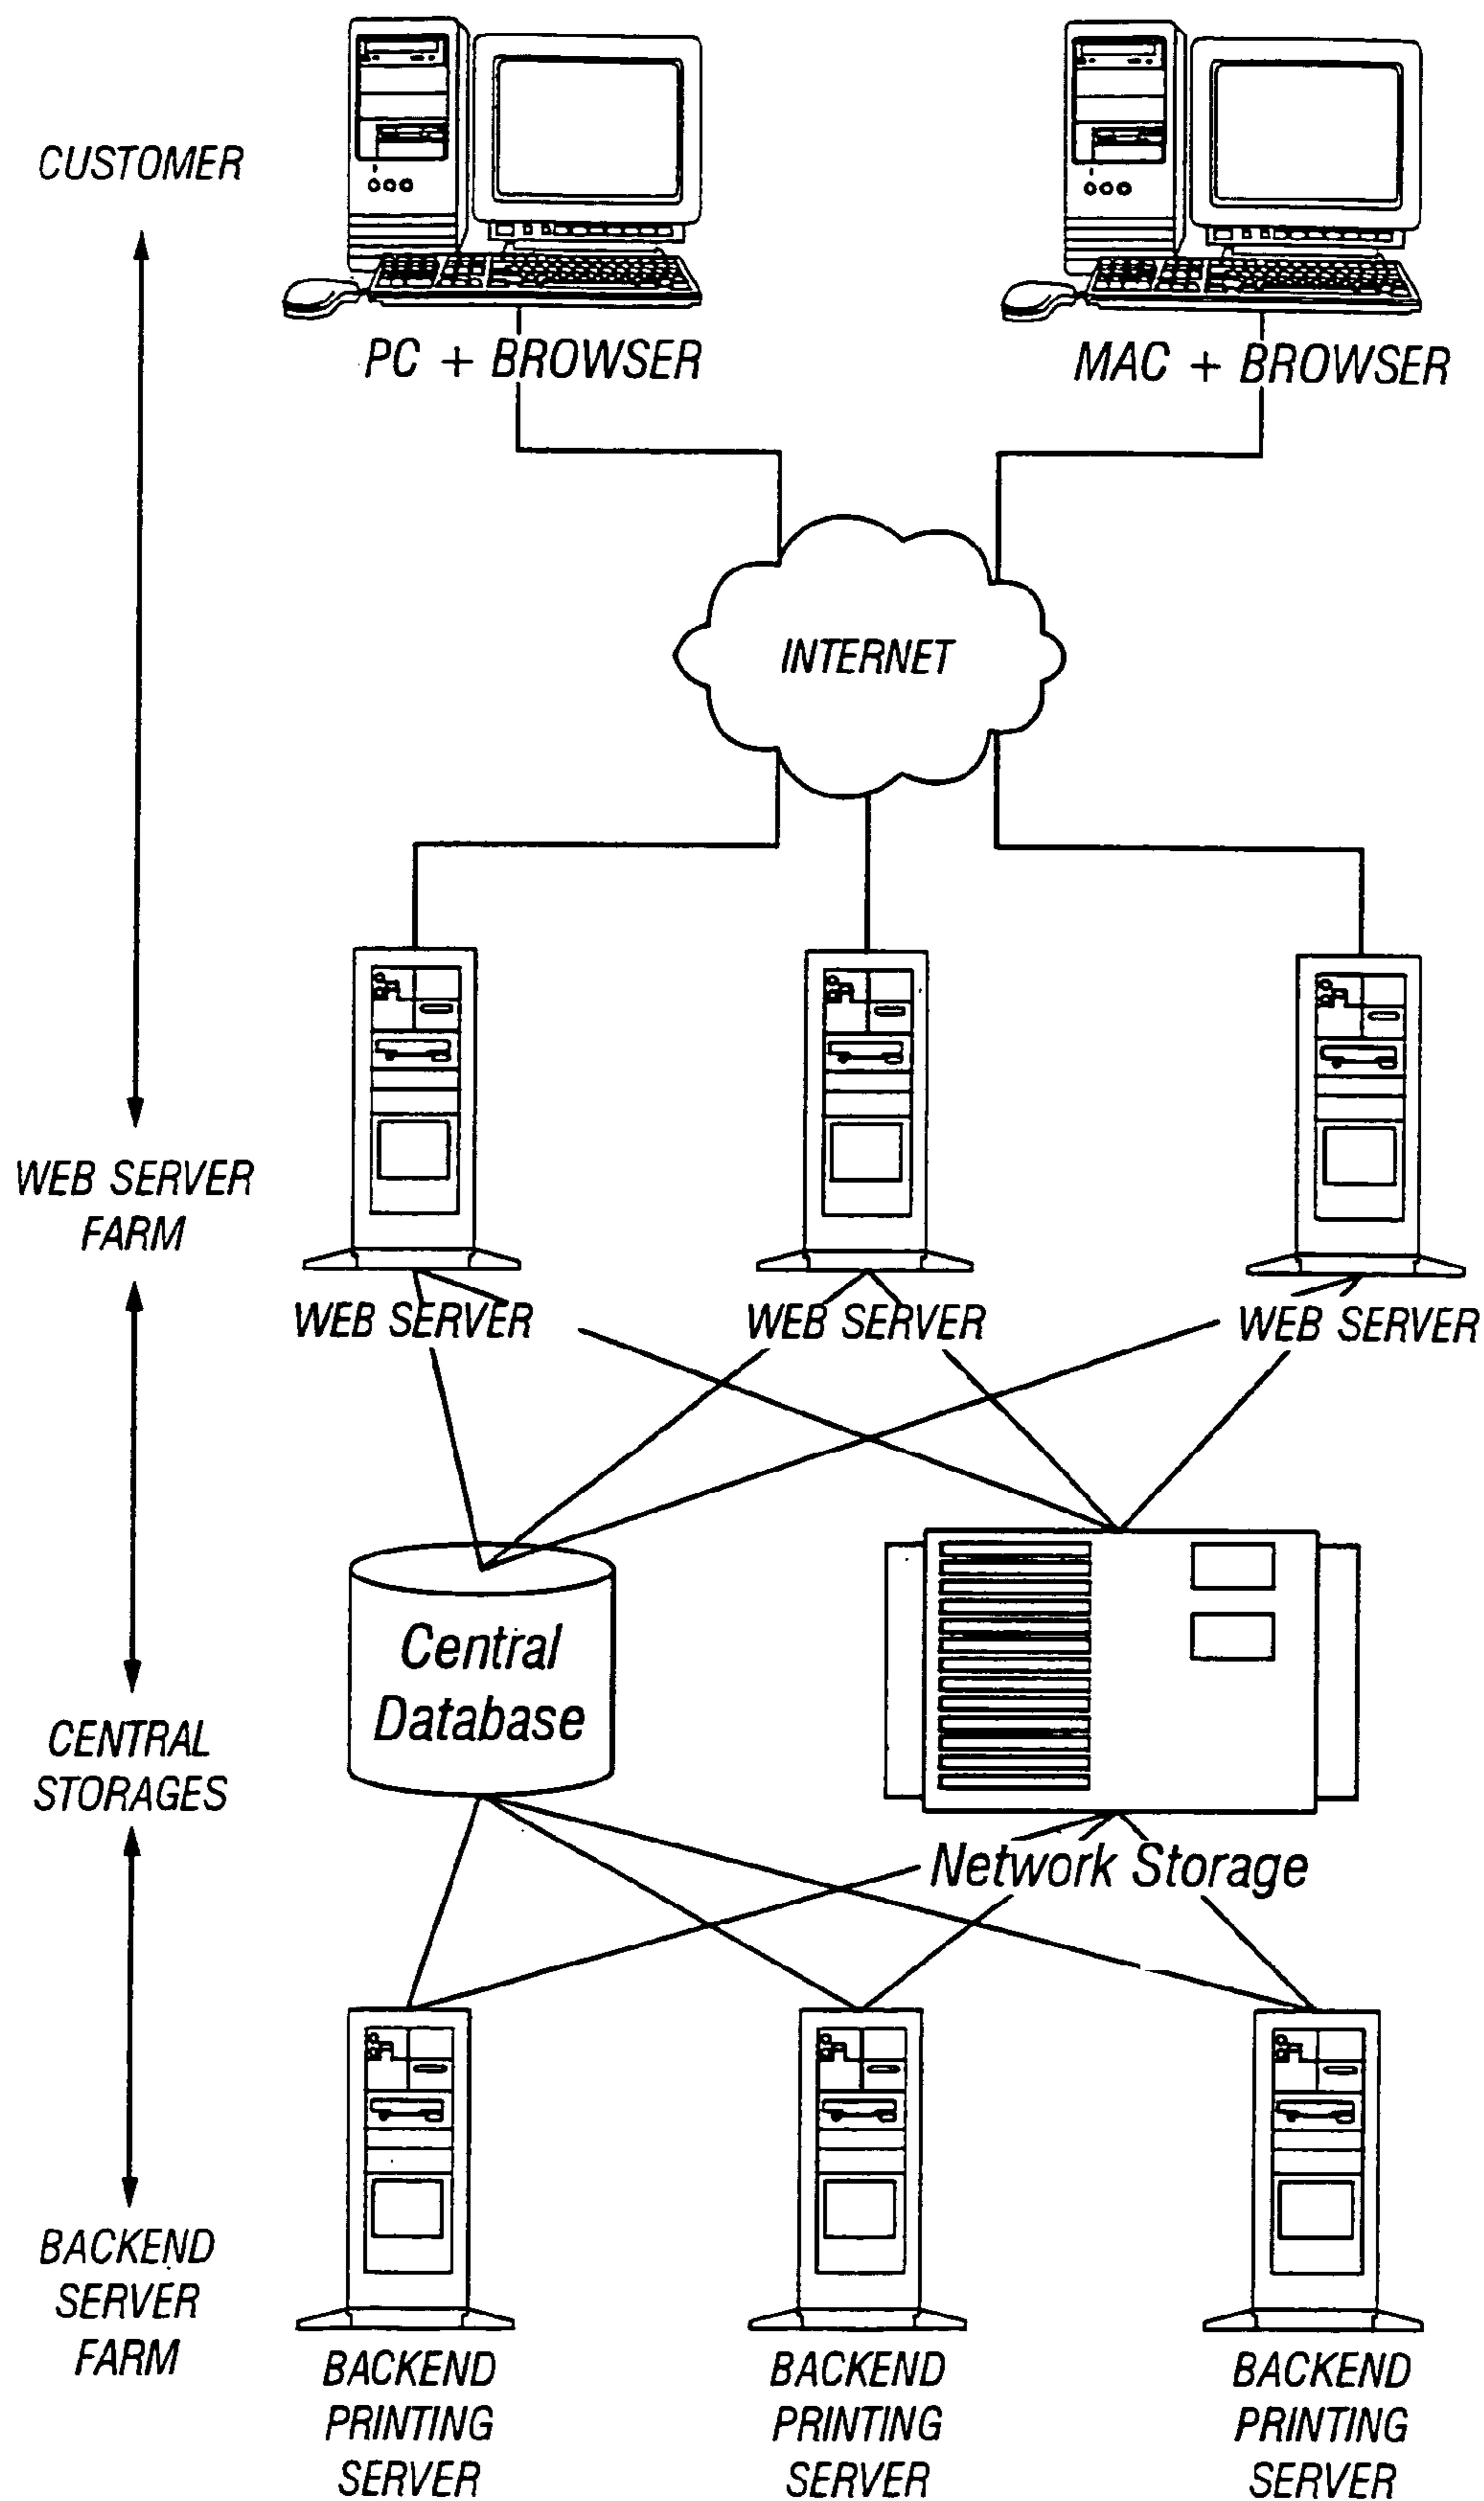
CUSTOMER

PC + BROWSER

MAC + BROWSER

INTERNET

WEB SERVER FARM

WEB SERVER

WEB SERVER

WEB SERVER

Central Database

CENTRAL STORAGES

Network Storage

BACKEND SERVER FARM

BACKEND PRINTING SERVER

BACKEND PRINTING SERVER

BACKEND PRINTING SERVER